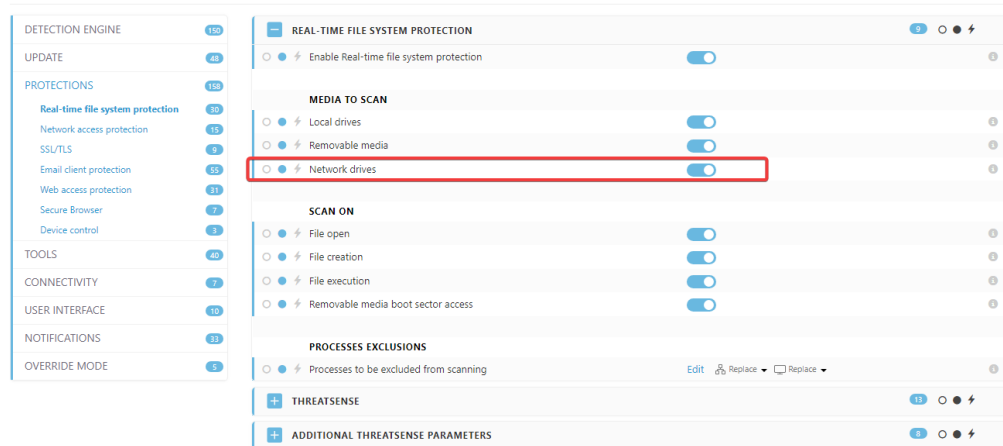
DETECTION ENGINE 150
UPDATE 48
PROTECTIONS 158
Real-time file system protection 30
Network access protection 15
SSL/TLS 9
Email client protection 25
Web access protection 31
Secure Browser 7
Device control 3
TOOLS 40
CONNECTIVITY 7
USER INTERFACE 10
NOTIFICATIONS 33
OVERRIDE MODE 5

REAL-TIME FILE SYSTEM PROTECTION 9

Enable Real-time file system protection

MEDIA TO SCAN

Local drives
Removable media
Network drives

SCAN ON

File open
File creation
File execution
Removable media boot sector access

PROCESSES EXCLUSIONS

Processes to be excluded from scanning Edit Replace Replace

THREATSENSE 13

ADDITIONAL THREATSENSE PARAMETERS 8